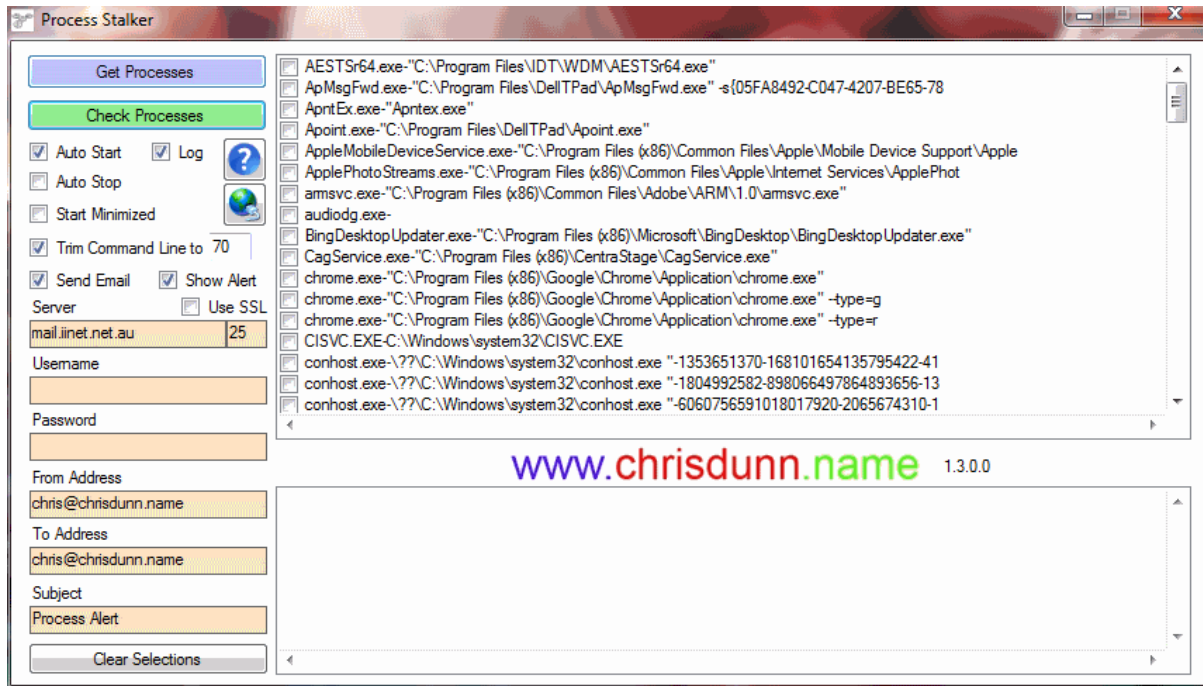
Process Stalker

Get Processes

Check Processes

Auto Start
Log
Auto Stop
Start Minimized
Trim Command Line to 70
Send Email
Show Alert
Server
Use SSL
mail.iinet.net.au
25
Username
Password
From Address
chris@chrisdunn.name
To Address
chris@chrisdunn.name
Subject
Process Alert
Clear Selections

AESTSr64.exe-"C:\Program Files\IDT\WDM\AESTSr64.exe"
ApMsgFwd.exe-"C:\Program Files\DellTPad\ApMsgFwd.exe" -s{05FA8492-C047-4207-BE65-78
ApntEx.exe-"Apntex.exe"
Apoint.exe-"C:\Program Files\DellTPad\Apoint.exe"
AppleMobileDeviceService.exe-"C:\Program Files (x86)\Common Files\Apple\Mobile Device Support\Apple
ApplePhotoStreams.exe-"C:\Program Files (x86)\Common Files\Apple\Internet Services\ApplePhot
armsvc.exe-"C:\Program Files (x86)\Common Files\Adobe\ARM\1.0\armsvc.exe"
audiodg.exe-
BingDesktopUpdater.exe-"C:\Program Files (x86)\Microsoft\BingDesktop\BingDesktopUpdater.exe"
CagService.exe-"C:\Program Files (x86)\CentraStage\CagService.exe"
chrome.exe-"C:\Program Files (x86)\Google\Chrome\Application\chrome.exe"
chrome.exe-"C:\Program Files (x86)\Google\Chrome\Application\chrome.exe" --type=g
chrome.exe-"C:\Program Files (x86)\Google\Chrome\Application\chrome.exe" --type=r
CISVC.EXE-C:\Windows\system32\CISVC.EXE
conhost.exe-\??\C:\Windows\system32\conhost.exe "-1353651370-1681016541357954 22-41
conhost.exe-\??\C:\Windows\system32\conhost.exe "-1804992582-898066497864893656-13
conhost.exe-\??\C:\Windows\system32\conhost.exe "-606075659101801 7920-2065674310-1

www.chrisdunn.name 1.3.0.0